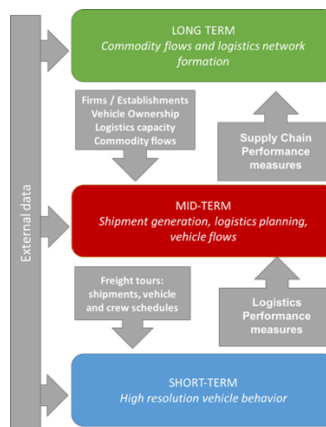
External data

LONG TERM
Commodity flows and logistics network formation

Firms / Establishments
Vehicle Ownership
Logistics capacity
Commodity flows

Supply Chain Performance measures

MID-TERM
Shipment generation, logistics planning, vehicle flows

Freight tours: shipments, vehicle and crew schedules

Logistics Performance measures

SHORT-TERM
High resolution vehicle behavior